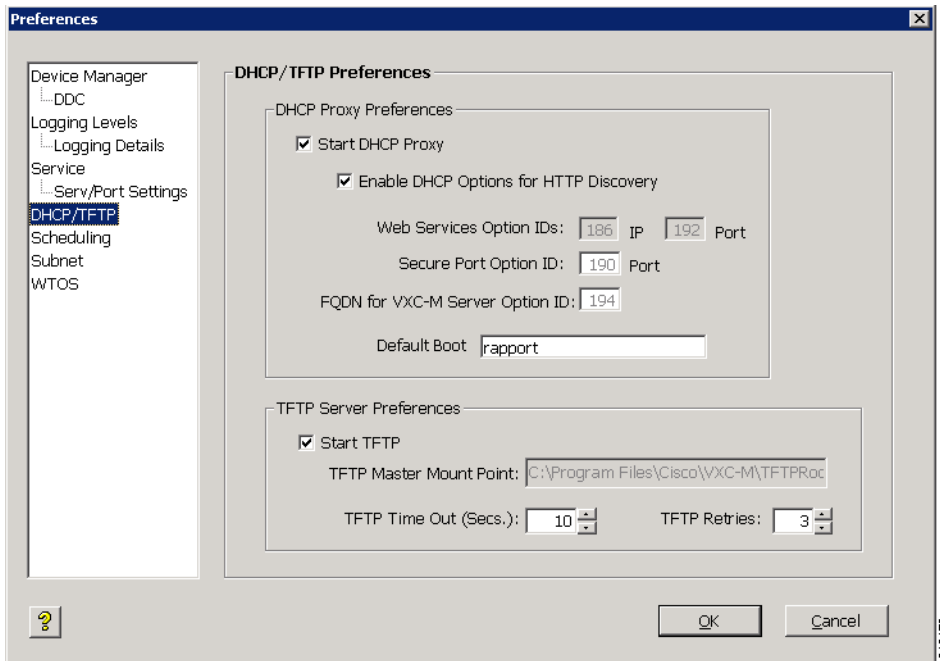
Preferences

Device Manager
DDC
Logging Levels
Logging Details
Service
Serv/Port Settings
DHCP/TFTP
Scheduling
Subnet
WTOS

DHCP/TFTP Preferences

DHCP Proxy Preferences

☑ Start DHCP Proxy

☑ Enable DHCP Options for HTTP Discovery

Web Services Option IDs: 186 IP 192 Port

Secure Port Option ID: 190 Port

FQDN for VXC-M Server Option ID: 194

Default Boot rapport

TFTP Server Preferences

☑ Start TFTP

TFTP Master Mount Point: C:\Program Files\Cisco\VXC-M\TFTPRoc

TFTP Time Out (Secs.): 10

TFTP Retries: 3

?

OK

Cancel